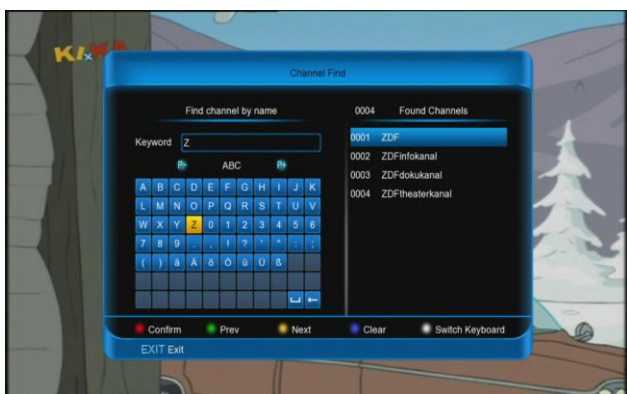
KIKA

Channel Find

Find channel by name

Keyword Z

ABC

| A | B | C | D | E | F | G | H | I | J | K |
|---|---|---|---|---|---|---|---|---|---|---|
| L | M | N | O | P | Q | R | S | T | U | V |
| W | X | Y | Z | 0 | 1 | 2 | 3 | 4 | 5 | 6 |
| 7 | 8 | 9 | . | , | ! | ? | ' | " | : | ; |
| ( | ) | ä | Ä | ö | Ö | ü | Ü | ß | | |

0004 Found Channels

0001 ZDF
0002 ZDFinfokanal
0003 ZDFdokukanal
0004 ZDFtheaterkanal

Confirm Prev Next Clear Switch Keyboard

EXIT Exit